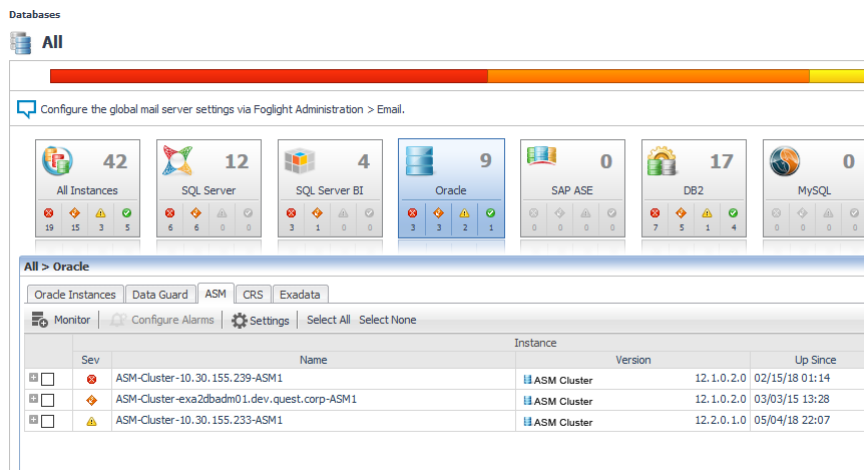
Databases

All

Configure the global mail server settings via Foglight Administration > Email.

| 42 All Instances | 12 SQL Server | 4 SQL Server BI | 9 Oracle | 0 SAP ASE | 17 DB2 | 0 MySQL |
|---|---|---|---|---|---|---|
| 19 15 3 5 | 6 6 0 0 | 3 1 0 0 | 3 3 2 1 | 0 0 0 0 | 7 5 1 4 | 0 0 0 0 |

All > Oracle

Oracle Instances | Data Guard | ASM | CRS | Exadata

Monitor | Configure Alarms | Settings | Select All | Select None

| | Sev | Name | Version | | Up Since |
|---|---|---|---|---|---|
| | | | Instance | | |
| | | ASM-Cluster-10.30.155.239-ASM1 | ASM Cluster | 12.1.0.2.0 | 02/15/18 01:14 |
| | | ASM-Cluster-exa2dbadm01.dev.quest.corp-ASM1 | ASM Cluster | 12.1.0.2.0 | 03/03/15 13:28 |
| | | ASM-Cluster-10.30.155.233-ASM1 | ASM Cluster | 12.2.0.1.0 | 05/04/18 22:07 |